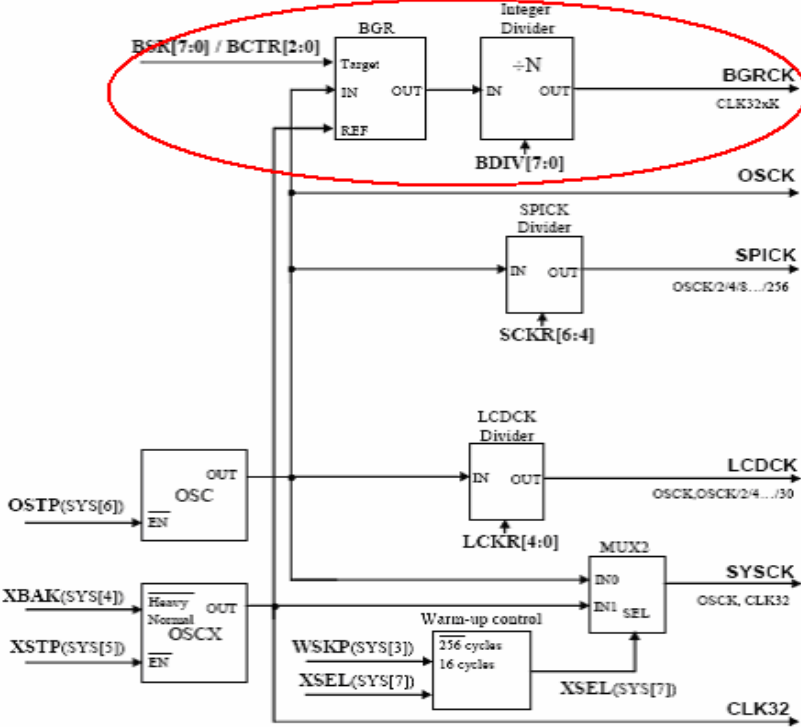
BSR[7:0] / BCTR[2:0]

BGR

Target

IN

OUT

REF

Integer Divider

÷N

IN

OUT

BDIV[7:0]

BGRCK

CLK32xK

OSCK

SPICK Divider

IN

OUT

SCKR[6:4]

SPICK

OSCK/2/4/8…/256

LCDCK Divider

IN

OUT

LCKR[4:0]

LCDCK

OSCK,OSCK/2/4…/30

OSC

OUT

$\overline{EN}$

OSTP(SYS[6])

XBAK(SYS[4])

XSTP(SYS[5])

$\overline{Heavy}$ Normal

OSCX

OUT

$\overline{EN}$

MUX2

IN0

IN1

SEL

SYSCK

OSCK, CLK32

Warm-up control

$\overline{256}$ cycles

16 cycles

WSKP(SYS[3])

XSEL(SYS[7])

XSEL(SYS[7])

CLK32